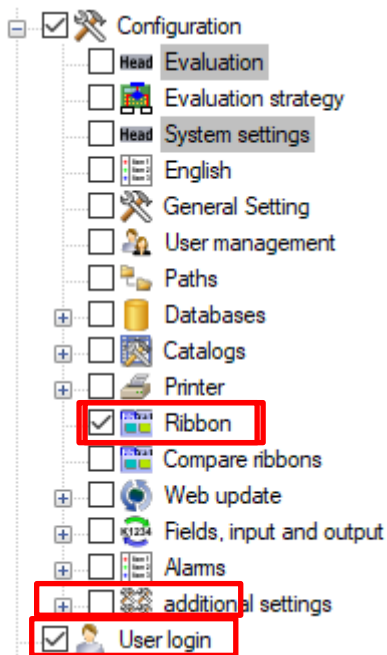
Configuration
Head Evaluation
Evaluation strategy
Head System settings
English
General Setting
User management
Paths
Databases
Catalogs
Printer
Ribbon
Compare ribbons
Web update
K1234 Fields, input and output
Alarms
additional settings
User login